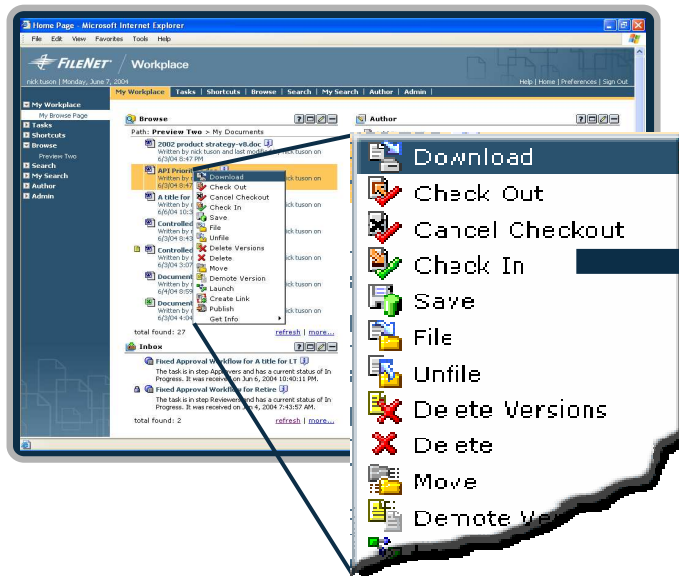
Home Page - Microsoft Internet Explorer

File Edit View Favorites Tools Help

FILENET Workplace

nick tuson | Monday, June 7, 2004

Help | Home | Preferences | Sign Out

My Workplace | Tasks | Shortcuts | Browse | Search | My Search | Author | Admin

My Workplace
My Browse Page
Tasks
Shortcuts
Browse
Preview Two
Search
My Search
Author
Admin

Browse

Path: Preview Two > My Documents

2002 product strategy-v8.doc
Written by nick tuson and last modified by nick tuson on 6/3/04 8:47 PM

API Priorit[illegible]
Written by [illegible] ick tuson on
6/3/04 8:4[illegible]

A title for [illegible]
Written by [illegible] ick tuson on
6/6/04 10:3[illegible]

Controlled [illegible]
Written by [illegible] ick tuson on
6/3/04 8:4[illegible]

Controlled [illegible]
Written by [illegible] ick tuson on
6/3/04 3:07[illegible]

Document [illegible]
Written by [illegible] ick tuson on
6/4/04 8:59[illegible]

Document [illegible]
Written by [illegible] ick tuson on
6/3/04 4:34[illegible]

total found: 27 refresh | more...

Download
Check Out
Cancel Checkout
Check In
Save
File
Unfile
Delete Versions
Delete
Move
Demote Version
Launch
Create Link
Publish
Get Info

Inbox

Fixed Approval Workflow for A title for LT
The task is in step Approvers and has a current status of In Progress. It was received on Jun 6, 2004 10:40:11 PM.

Fixed Approval Workflow for Retire
The task is in step Reviewers and has a current status of In Progress. It was received on Jun 4, 2004 7:43:57 AM.

total found: 2 refresh | more...

Author

Download
Check Out
Cancel Checkout
Check In
Save
File
Unfile
Delete Versions
Delete
Move
Demote Ve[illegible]